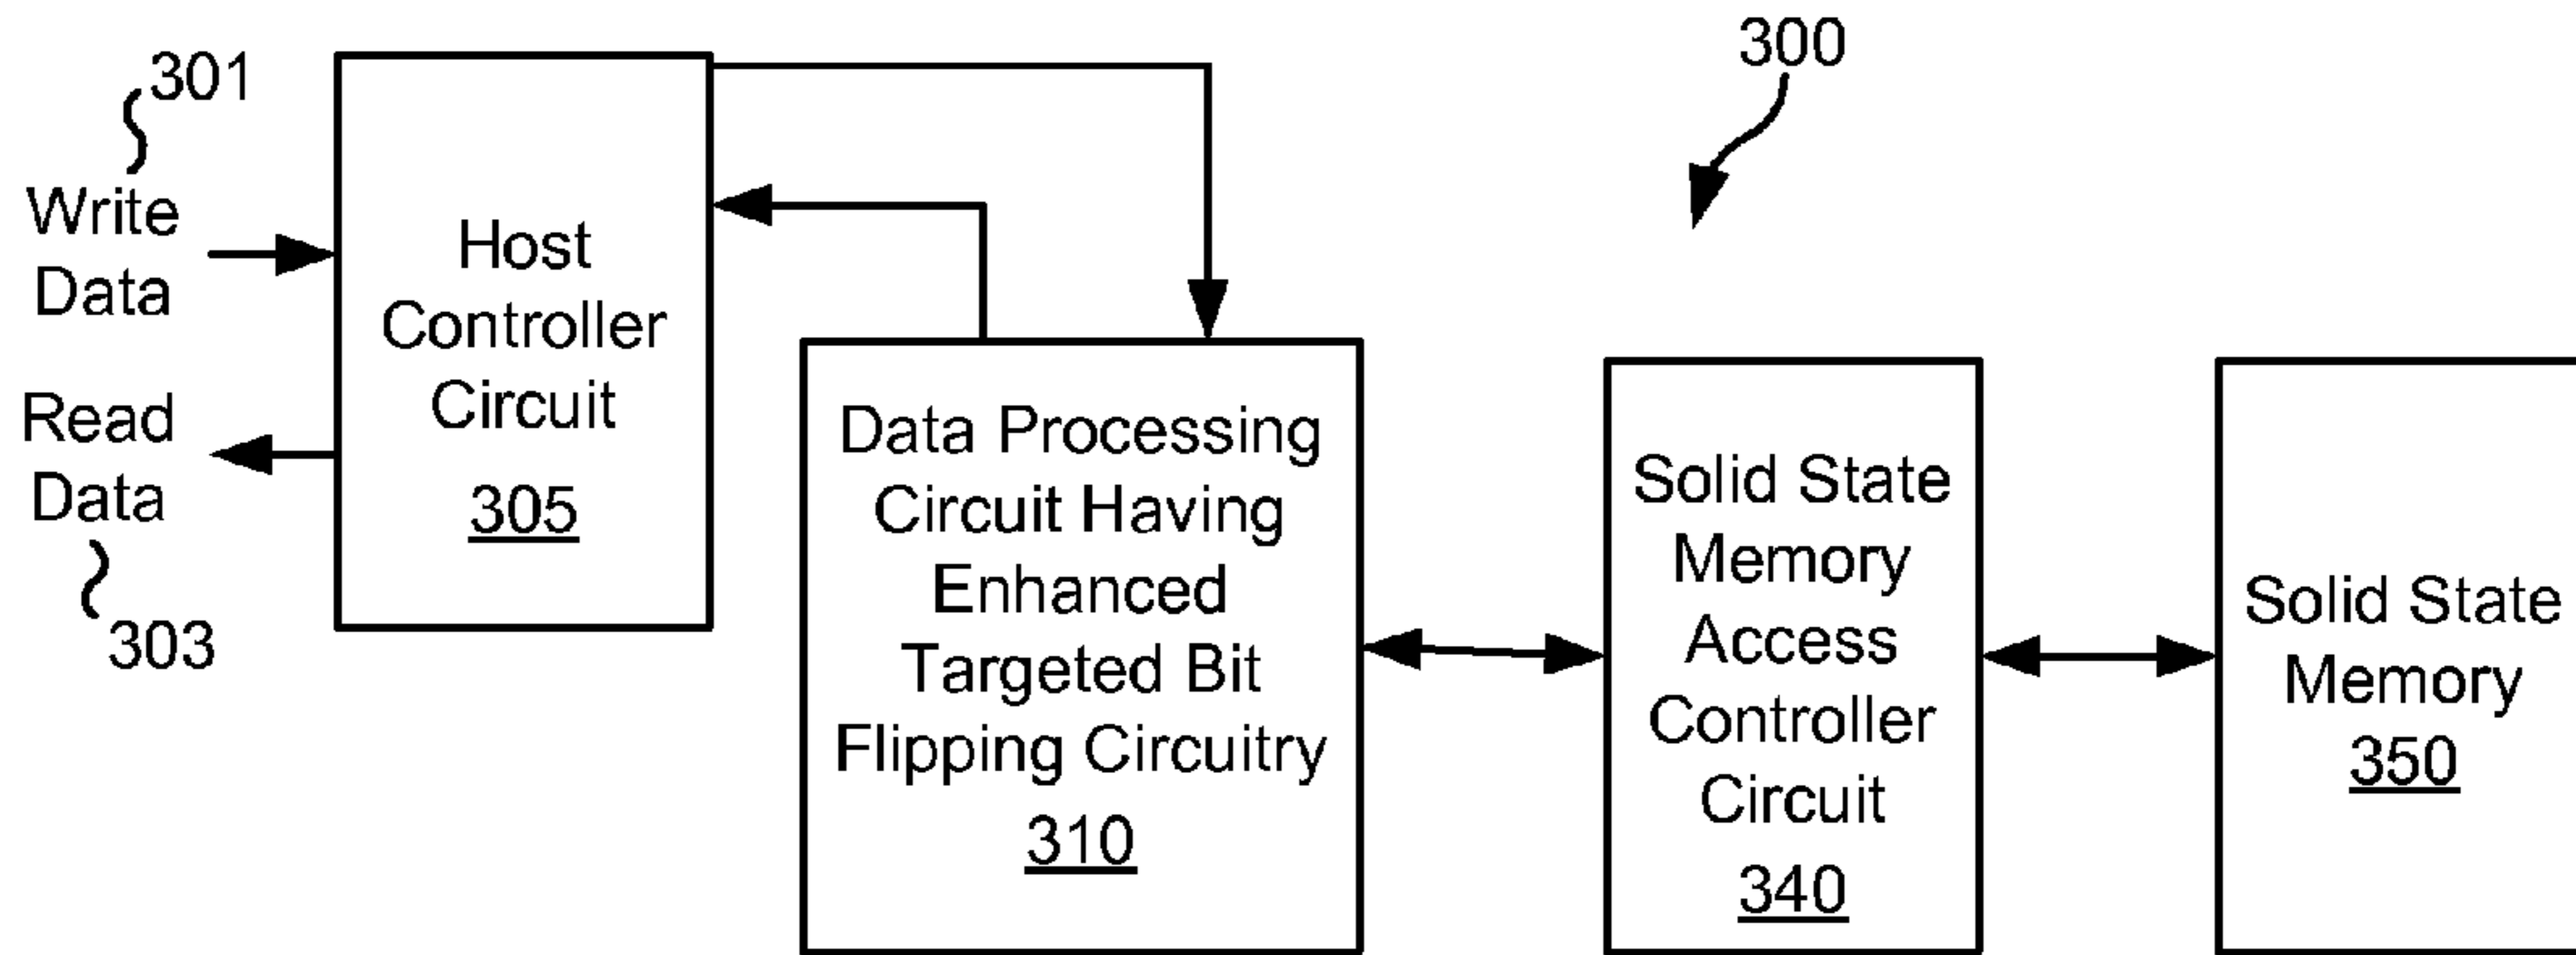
300

301

Write Data

Read Data

303

Host Controller Circuit
305

Data Processing Circuit Having Enhanced Targeted Bit Flipping Circuitry
310

Solid State Memory Access Controller Circuit
340

Solid State Memory
350